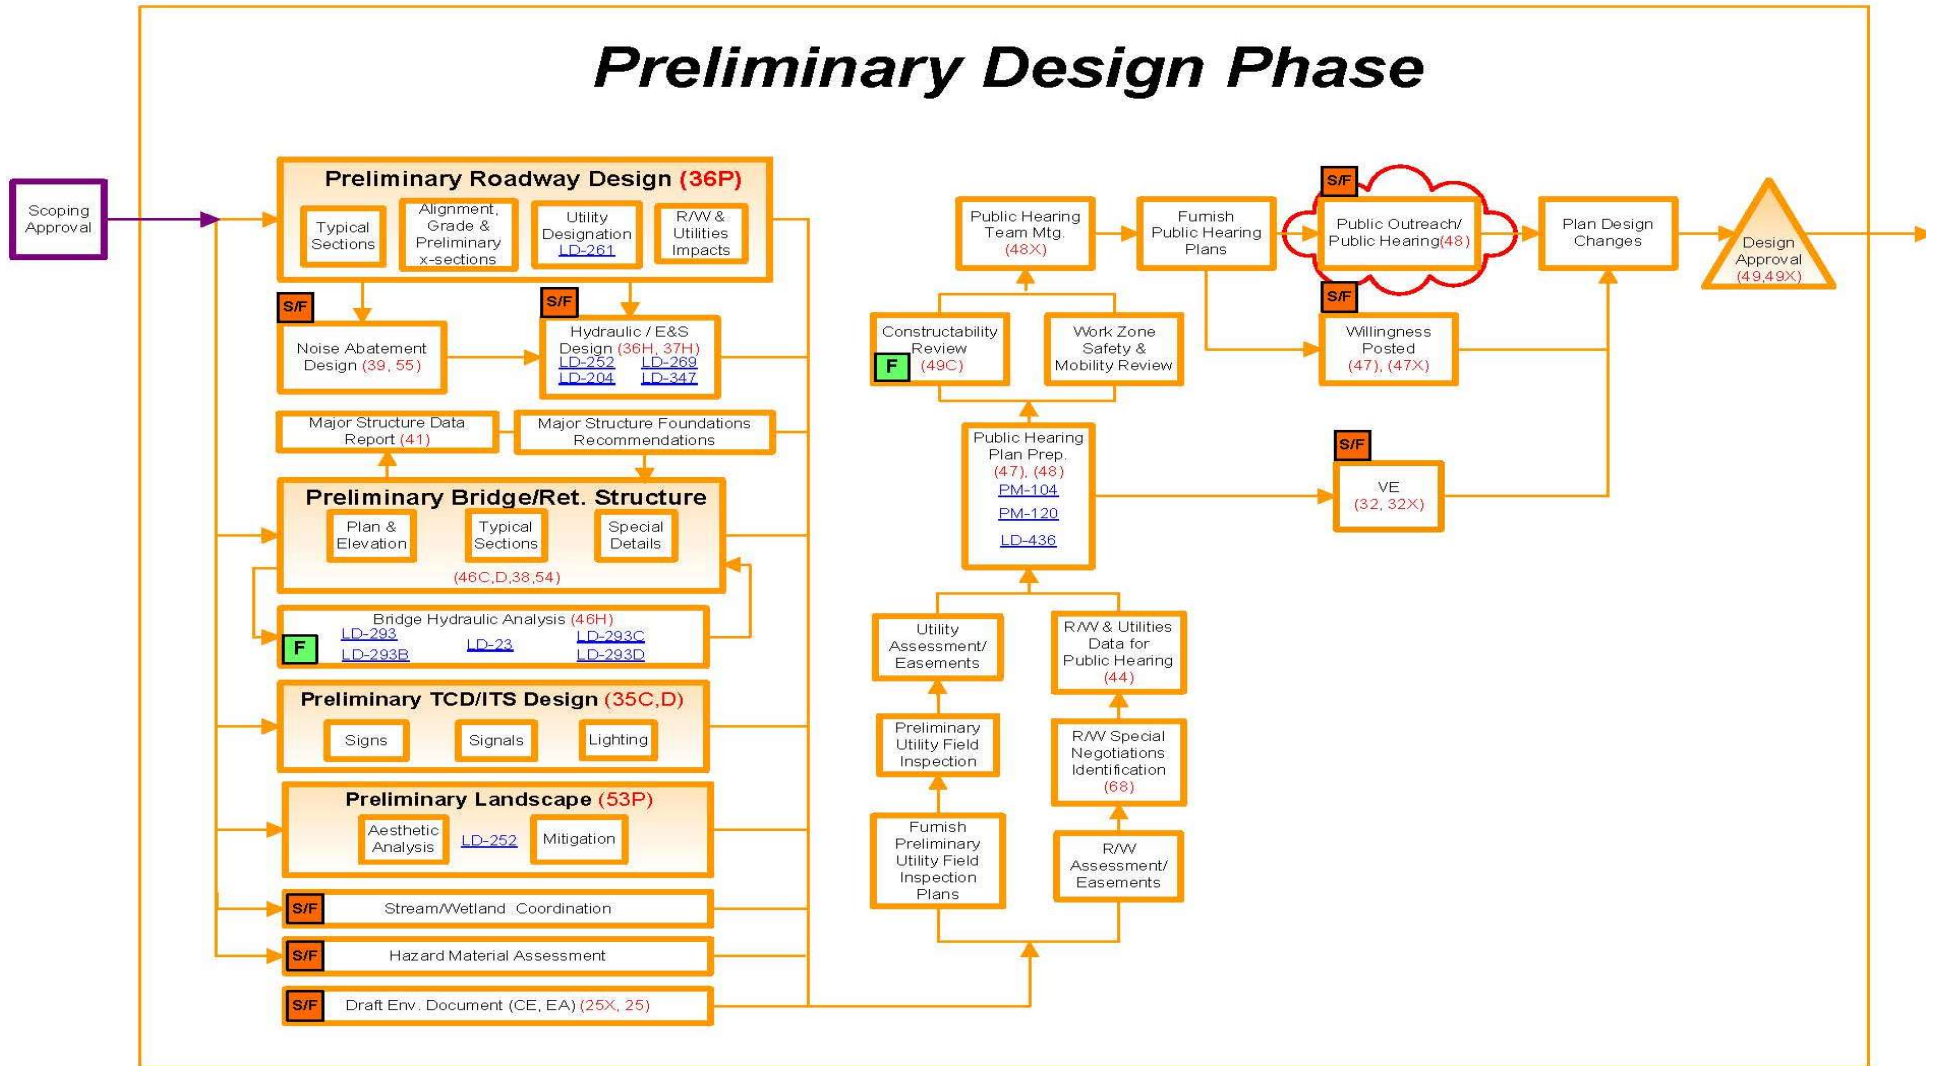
Preliminary Design Phase

Scoping Approval

Preliminary Roadway Design (36P)

Typical Sections

Alignment, Grade & Preliminary x-sections

Utility Designation LD-261

R/W & Utilities Impacts

S/F

Noise Abatement Design (39, 55)

S/F

Hydraulic / E&S Design (36H, 37H) LD-252 LD-269 LD-204 LD-347

Major Structure Data Report (41)

Major Structure Foundations Recommendations

Preliminary Bridge/Ret. Structure

Plan & Elevation

Typical Sections

Special Details

(46C,D,38,54)

Bridge Hydraulic Analysis (46H)

F

LD-293 LD-23 LD-293C LD-293B LD-293D

Preliminary TCD/ITS Design (35C,D)

Signs

Signals

Lighting

Preliminary Landscape (53P)

Aesthetic Analysis

LD-252

Mitigation

S/F Stream/Wetland Coordination

S/F Hazard Material Assessment

S/F Draft Env. Document (CE, EA) (25X, 25)

Public Hearing Team Mtg. (48X)

Furnish Public Hearing Plans

S/F

Public Outreach/ Public Hearing(48)

Plan Design Changes

Design Approval (49,49X)

Constructability Review (49C)

F

Work Zone Safety & Mobility Review

S/F

Willingness Posted (47), (47X)

Public Hearing Plan Prep. (47), (48) PM-104 PM-120 LD-436

S/F

VE (32, 32X)

Utility Assessment/ Easements

R/W & Utilities Data for Public Hearing (44)

Preliminary Utility Field Inspection

R/W Special Negotiations Identification (68)

Furnish Preliminary Utility Field Inspection Plans

R/W Assessment/ Easements